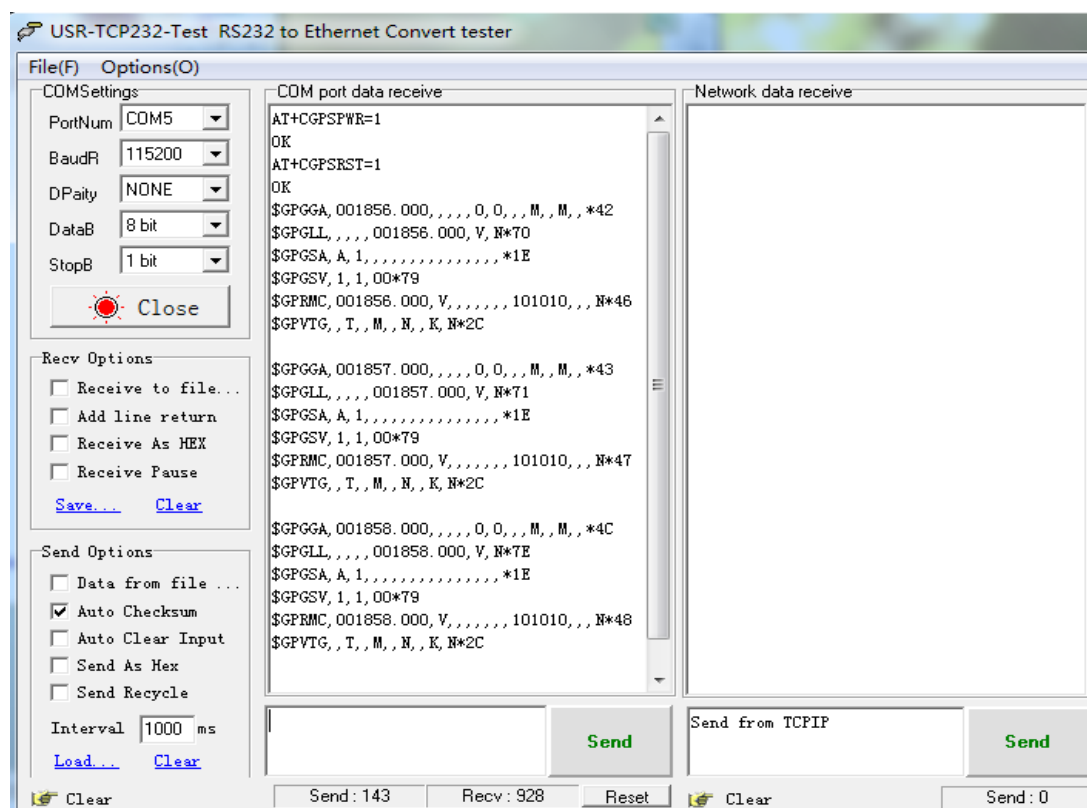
USR-TCP232-Test RS232 to Ethernet Convert tester

File(F) Options(O)

COMSettings
PortNum COM5
BaudR 115200
DPaity NONE
DataB 8 bit
StopB 1 bit
Close

Recv Options
Receive to file...
Add line return
Receive As HEX
Receive Pause
Save... Clear

Send Options
Data from file ...
Auto Checksum
Auto Clear Input
Send As Hex
Send Recycle
Interval 1000 ms
Load... Clear

Clear

COM port data receive
AT+CGPSPWR=1
OK
AT+CGPSRST=1
OK
$GPGGA,001856.000,,,,,0,0,,,M,,M,,*42
$GPGLL,,,,,001856.000,V,N*70
$GPGSA,A,1,,,,,,,,,,,,,,,*1E
$GPGSV,1,1,00*79
$GPRMC,001856.000,V,,,,,,,101010,,,N*46
$GPVTG,,T,,M,,N,,K,N*2C

$GPGGA,001857.000,,,,,0,0,,,M,,M,,*43
$GPGLL,,,,,001857.000,V,N*71
$GPGSA,A,1,,,,,,,,,,,,,,,*1E
$GPGSV,1,1,00*79
$GPRMC,001857.000,V,,,,,,,101010,,,N*47
$GPVTG,,T,,M,,N,,K,N*2C

$GPGGA,001858.000,,,,,0,0,,,M,,M,,*4C
$GPGLL,,,,,001858.000,V,N*7E
$GPGSA,A,1,,,,,,,,,,,,,,,*1E
$GPGSV,1,1,00*79
$GPRMC,001858.000,V,,,,,,,101010,,,N*48
$GPVTG,,T,,M,,N,,K,N*2C

Send

Send : 143 Recv : 928 Reset

Network data receive

Send from TCPIP

Send

Clear

Send : 0